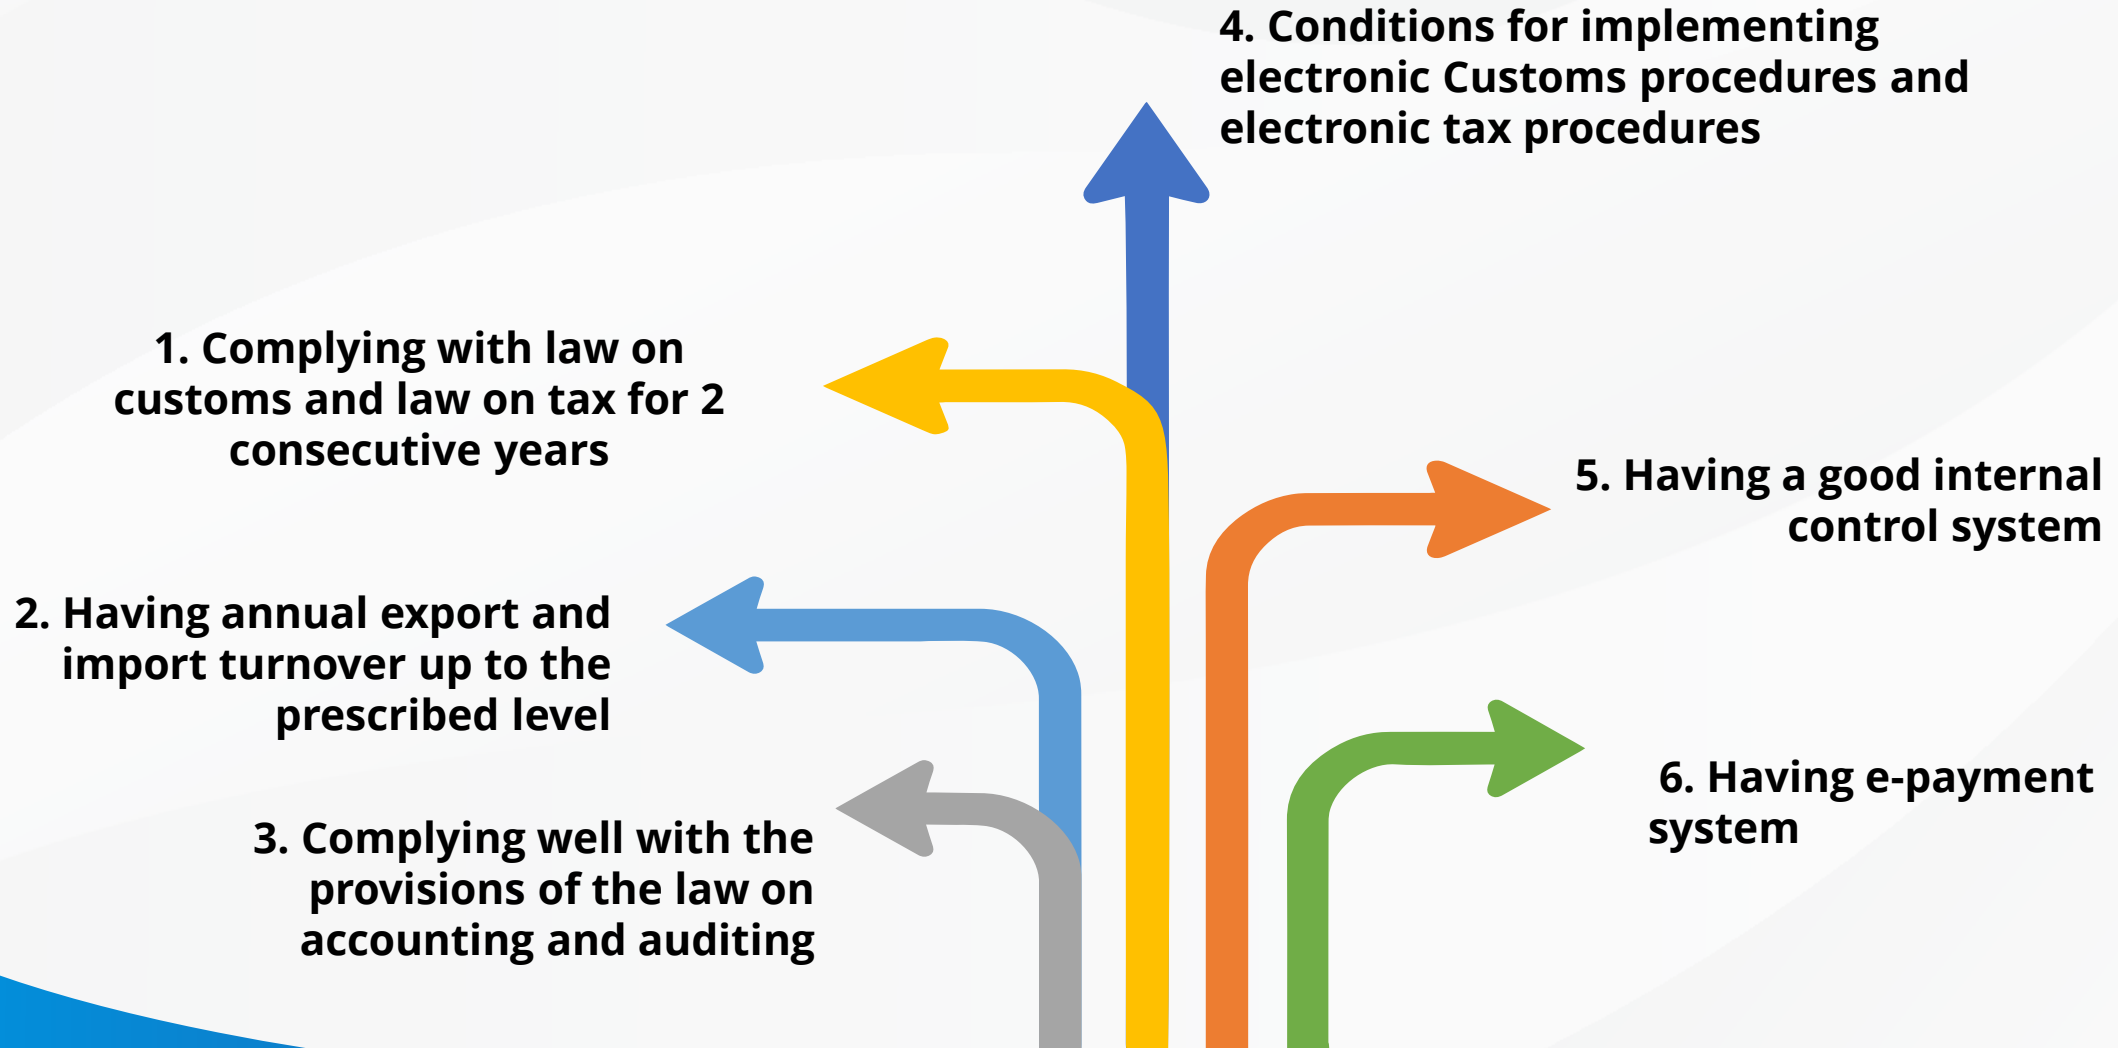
1. Complying with law on customs and law on tax for 2 consecutive years

2. Having annual export and import turnover up to the prescribed level

3. Complying well with the provisions of the law on accounting and auditing

4. Conditions for implementing electronic Customs procedures and electronic tax procedures

5. Having a good internal control system

6. Having e-payment system